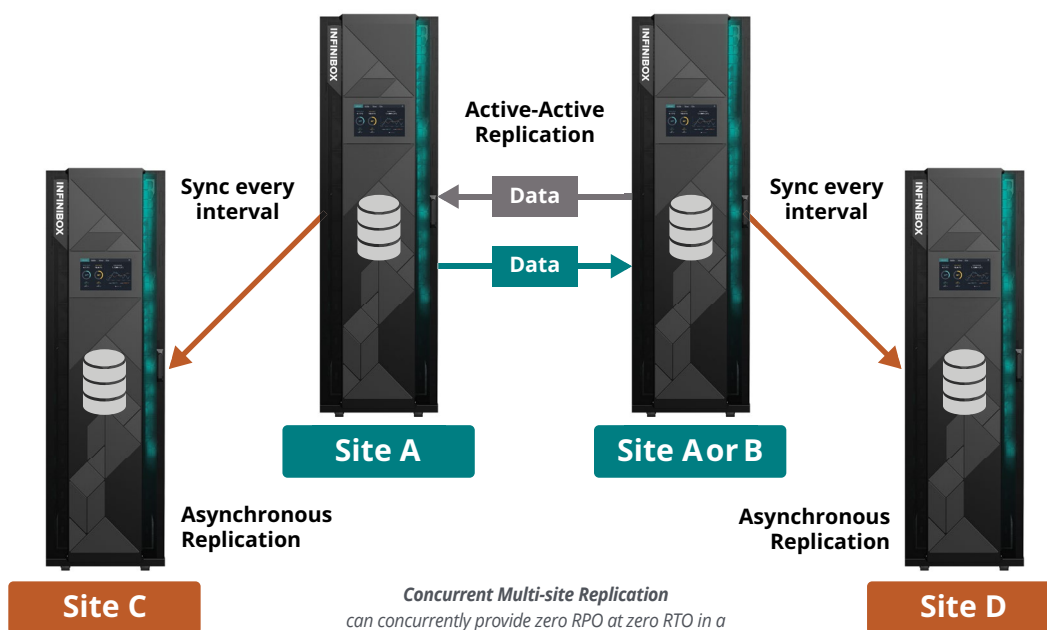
INFINIBOX

INFINIBOX

Active-Active Replication

Sync every interval

Data

Data

Sync every interval

INFINIBOX

INFINIBOX

Site A

Site A or B

Asynchronous Replication

Asynchronous Replication

Site C

Concurrent Multi-site Replication
can concurrently provide zero RPO at zero RTO in a

Site D